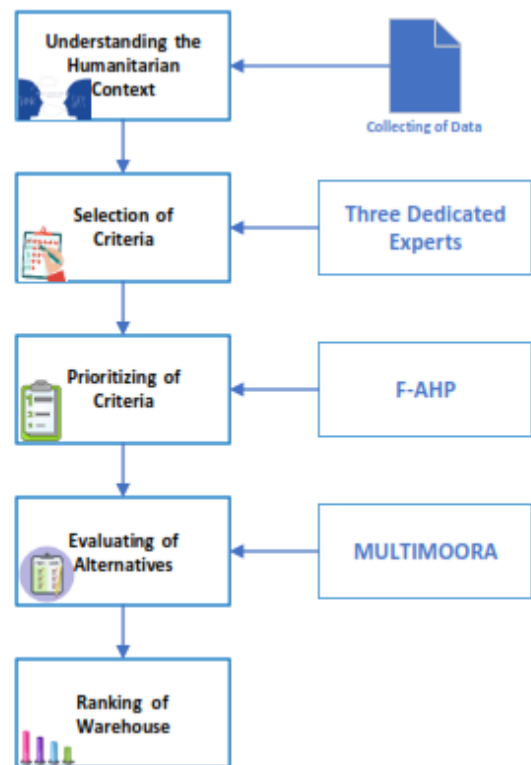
Understanding the Humanitarian Context

Collecting of Data

Selection of Criteria

Three Dedicated Experts

Prioritizing of Criteria

F-AHP

Evaluating of Alternatives

MULTIMOORA

Ranking of Warehouse